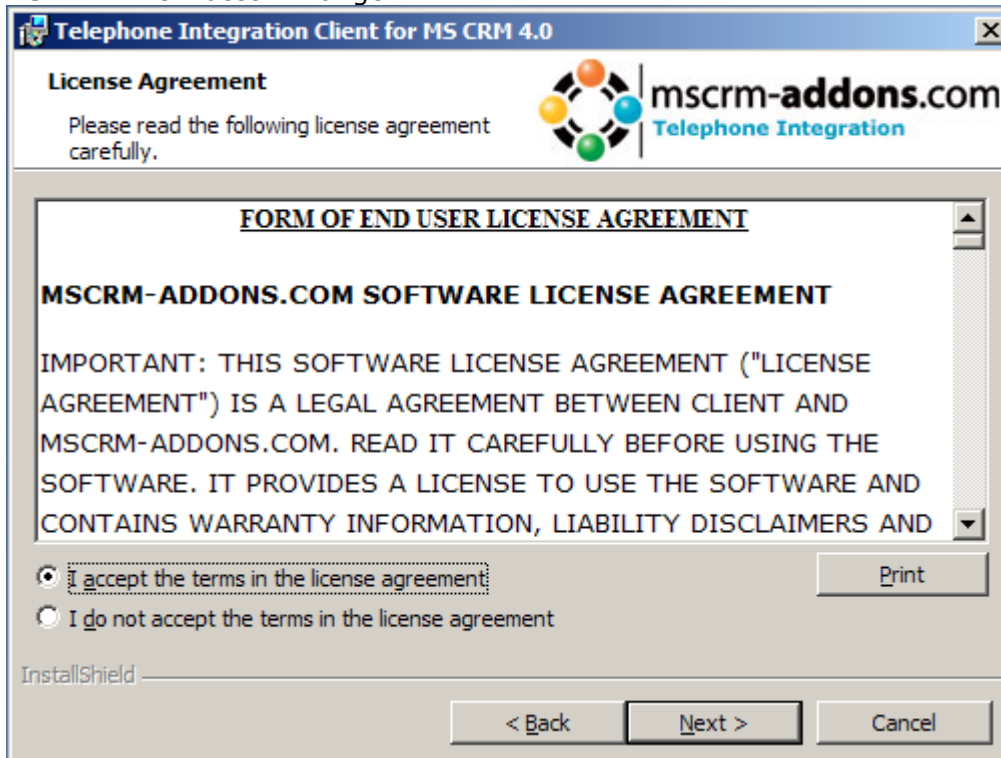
Telephone Integration Client for MS CRM 4.0

License Agreement

Please read the following license agreement carefully.

mscrm-addons.com
Telephone Integration

FORM OF END USER LICENSE AGREEMENT

MSCRM-ADDONS.COM SOFTWARE LICENSE AGREEMENT

IMPORTANT: THIS SOFTWARE LICENSE AGREEMENT ("LICENSE AGREEMENT") IS A LEGAL AGREEMENT BETWEEN CLIENT AND MSCRM-ADDONS.COM. READ IT CAREFULLY BEFORE USING THE SOFTWARE. IT PROVIDES A LICENSE TO USE THE SOFTWARE AND CONTAINS WARRANTY INFORMATION, LIABILITY DISCLAIMERS AND

I accept the terms in the license agreement

Print

I do not accept the terms in the license agreement

InstallShield

< Back

Next >

Cancel